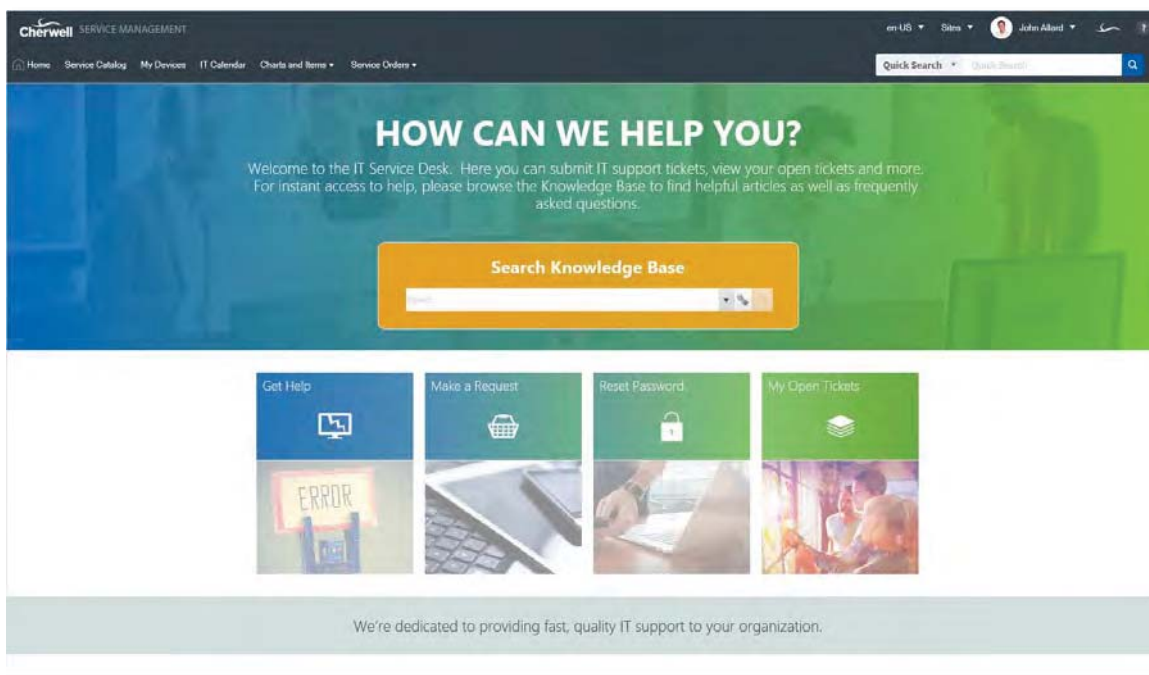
Cherwell SERVICE MANAGEMENT

en-US ▾ Sites ▾ John Allard ▾ ?

Home Service Catalog My Devices IT Calendar Charts and Items ▾ Service Orders ▾

Quick Search ▾ Quick Search

HOW CAN WE HELP YOU?

Welcome to the IT Service Desk. Here you can submit IT support tickets, view your open tickets and more. For instant access to help, please browse the Knowledge Base to find helpful articles as well as frequently asked questions.

Search Knowledge Base

Search

Get Help

ERROR

Make a Request

Reset Password

My Open Tickets

We're dedicated to providing fast, quality IT support to your organization.